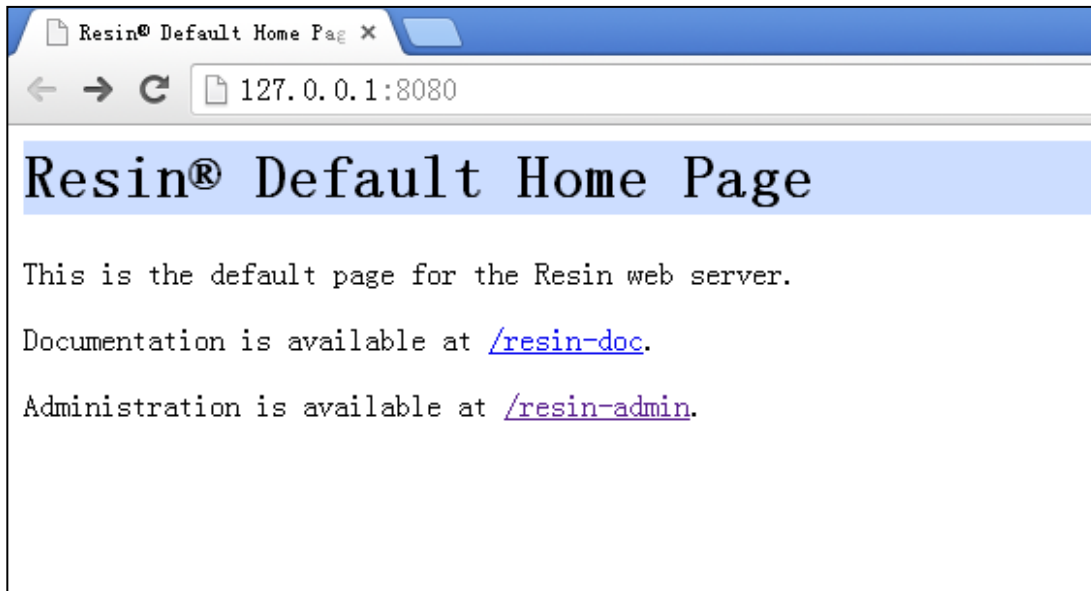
Resin® Default Home Pag ×

127.0.0.1:8080

Resin® Default Home Page

This is the default page for the Resin web server.

Documentation is available at /resin-doc.

Administration is available at /resin-admin.